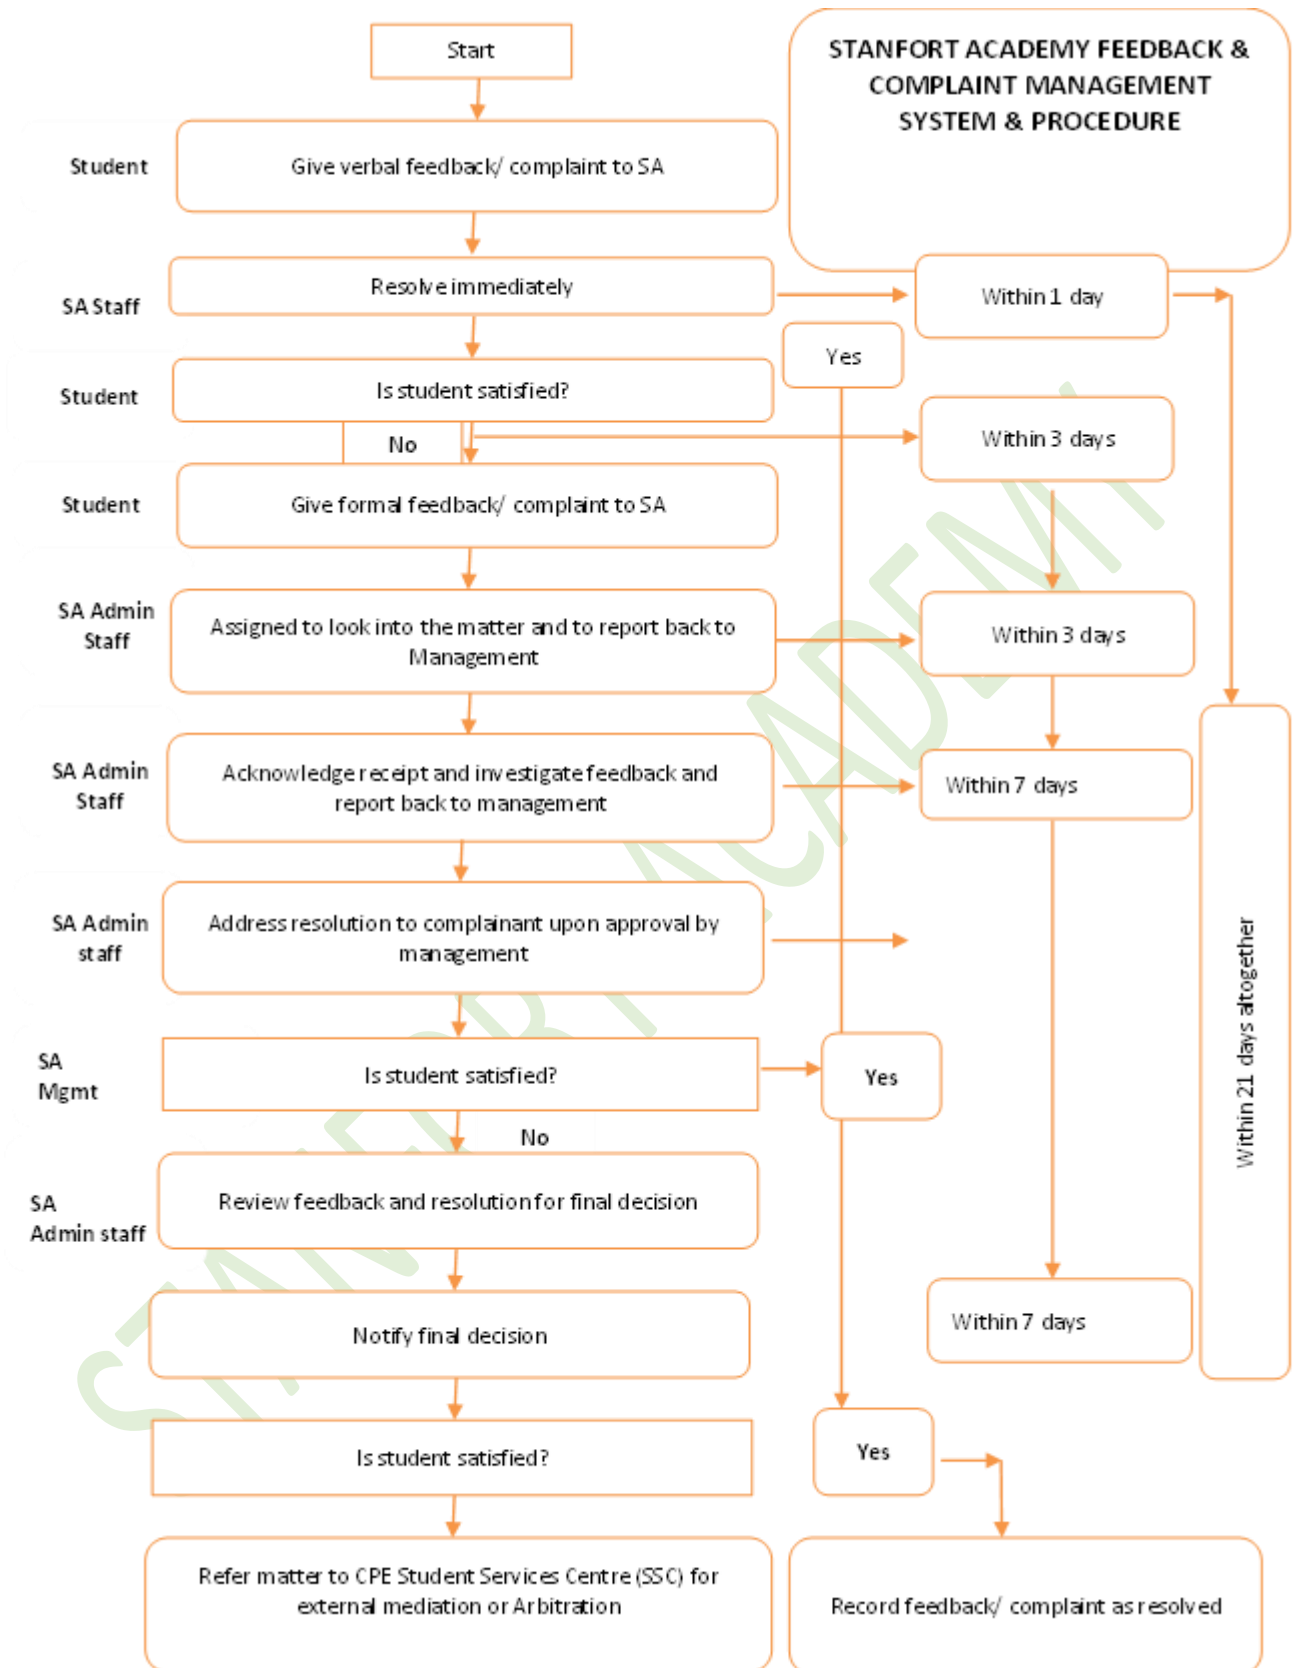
Start

STANFORT ACADEMY FEEDBACK & COMPLAINT MANAGEMENT SYSTEM & PROCEDURE

Student

Give verbal feedback/ complaint to SA

SA Staff

Resolve immediately

Within 1 day

Yes

Student

Is student satisfied?

No

Within 3 days

Student

Give formal feedback/ complaint to SA

SA Admin Staff

Assigned to look into the matter and to report back to Management

Within 3 days

SA Admin Staff

Acknowledge receipt and investigate feedback and report back to management

Within 7 days

SA Admin staff

Address resolution to complainant upon approval by management

Within 21 days altogether

SA Mgmt

Is student satisfied?

Yes

No

SA Admin staff

Review feedback and resolution for final decision

Notify final decision

Within 7 days

Is student satisfied?

Yes

Refer matter to CPE Student Services Centre (SSC) for external mediation or Arbitration

Record feedback/ complaint as resolved

STANFORT ACADEMY